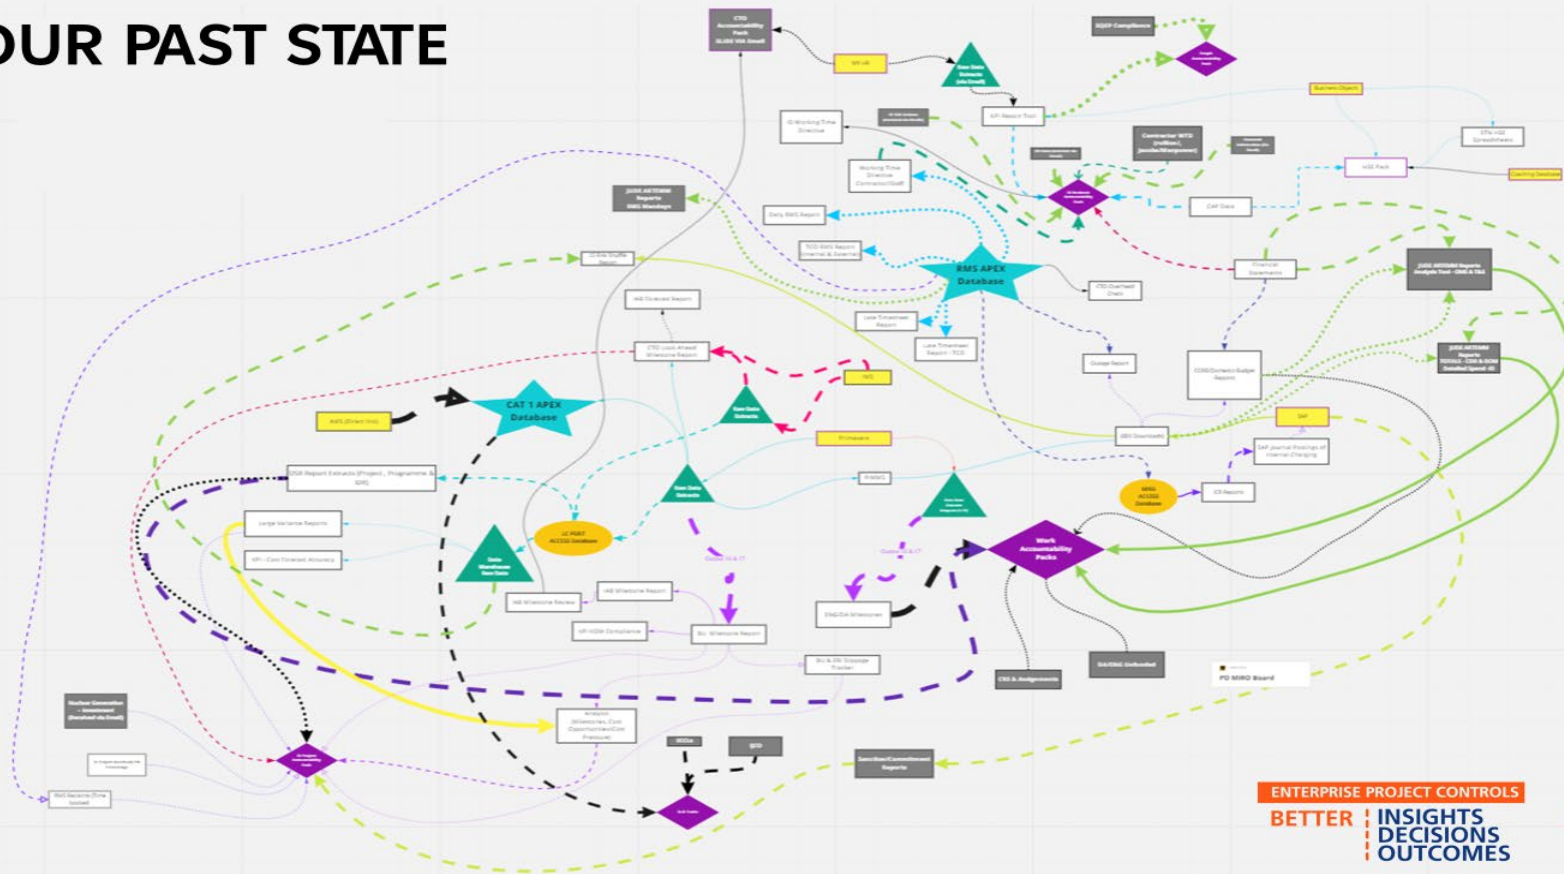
OUR PAST STATE

CTD Accountability Pack SLIDE Wk Email

WP-All

Raw Data Extracts (via Email)

KPI Report Tool

RMS APEX Database

CAT 1 APEX Database

Raw Data Extracts

Data Warehouse Raw Data

LC PORT ACCESS Database

MRG ACCESS Database

Work Accountability Packs

Large Variance Reports

KPI - Cost Forecast Accuracy

IAB Milestone Review

IAB Milestone Report

BU Milestone Report

Daily RMS Report

Working Time Directive

Late Timesheet Report

Budget Report

CTD Overhead Chart

Financial Statements

SAP

SAP Journal Postings of Internal Charging

CR Reports

Business Objects

HSE Pack

CAP Data

Contractor WTD (Tullow, Jacobs/Wood)

Primavera

P6WEL

KWS (Direct line)

PD MIRO Board

CSS & Assignments

EA/ONE Unfunded

Sanction/Commitment Reports

Nuclear Generation - Investment (Received via Email)

ENTERPRISE PROJECT CONTROLS
BETTER | INSIGHTS DECISIONS OUTCOMES